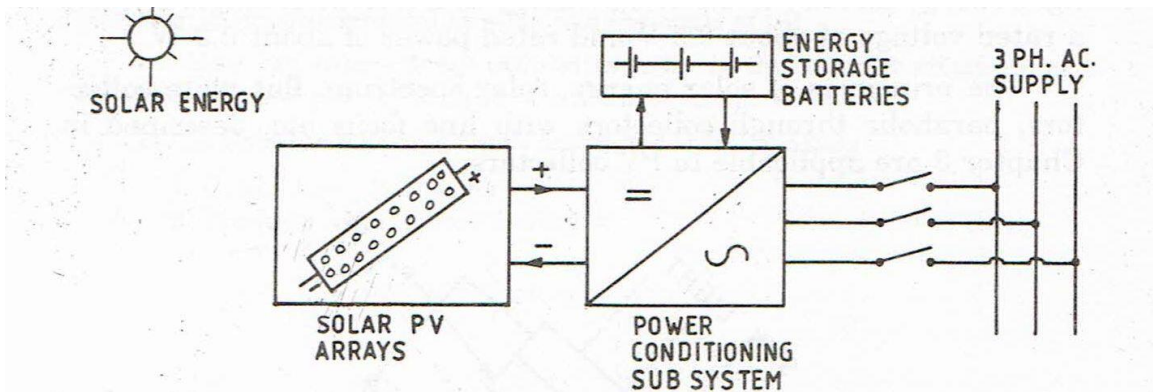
SOLAR ENERGY

ENERGY STORAGE BATTERIES

3 PH. AC. SUPPLY

+

−

=

∽

SOLAR PV ARRAYS

POWER CONDITIONING SUB SYSTEM

rated voltage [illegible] and rated power of about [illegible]
The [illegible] solar energy, solar concentrators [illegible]
line parabolic through collectors with line focus etc. described in
Chapter 3 are applicable to PV collectors.